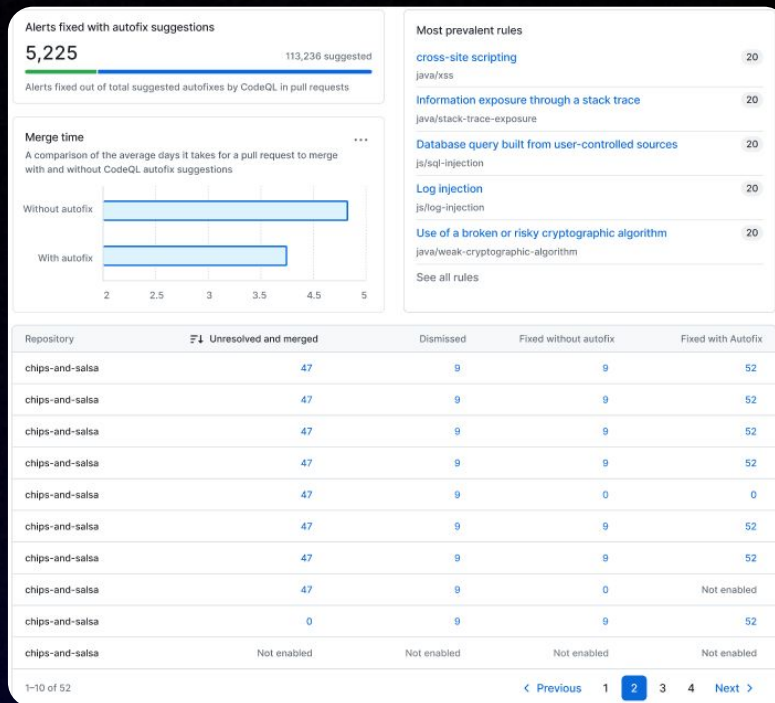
Alerts fixed with autofix suggestions

5,225

113,236 suggested

Alerts fixed out of total suggested autofixes by CodeQL in pull requests

Merge time

...

A comparison of the average days it takes for a pull request to merge with and without CodeQL autofix suggestions

Without autofix

With autofix

2 2.5 3 3.5 4.5 5

Most prevalent rules

cross-site scripting
java/xss
20

Information exposure through a stack trace
java/stack-trace-exposure
20

Database query built from user-controlled sources
js/sql-injection
20

Log injection
js/log-injection
20

Use of a broken or risky cryptographic algorithm
java/weak-cryptographic-algorithm
20

See all rules

| Repository | Unresolved and merged | Dismissed | Fixed without autofix | Fixed with Autofix |
|---|---|---|---|---|
| chips-and-salsa | 47 | 9 | 9 | 52 |
| chips-and-salsa | 47 | 9 | 9 | 52 |
| chips-and-salsa | 47 | 9 | 9 | 52 |
| chips-and-salsa | 47 | 9 | 9 | 52 |
| chips-and-salsa | 47 | 9 | 0 | 0 |
| chips-and-salsa | 47 | 9 | 9 | 52 |
| chips-and-salsa | 47 | 9 | 9 | 52 |
| chips-and-salsa | 47 | 9 | 0 | Not enabled |
| chips-and-salsa | 0 | 9 | 9 | 52 |
| chips-and-salsa | Not enabled | Not enabled | Not enabled | Not enabled |

1–10 of 52

< Previous 1 2 3 4 Next >